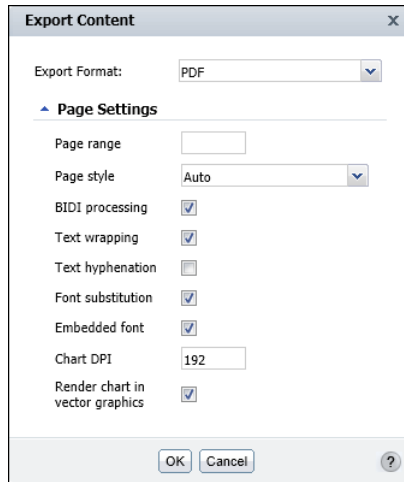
Export Content
x

Export Format: PDF

Page Settings

Page range

Page style Auto

BIDI processing

Text wrapping

Text hyphenation

Font substitution

Embedded font

Chart DPI 192

Render chart in vector graphics

OK Cancel ?